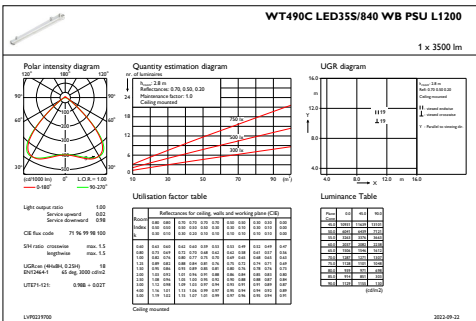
WT490C LED35S/840 WB PSU L1200

1 x 3500 lm

Polar intensity diagram

120° 180° 120°
90° 90°
60° 60°
30° 0° 30°

(cd/1000 lm) 0° L.O.R. = 1.00
0-180° 90-270°

Quantity estimation diagram

nr. of luminaires

$h_{room}$: 2.8 m
Reflectance: 0.70, 0.50, 0.20
Maintenance factor: 1.0
Ceiling mounted

750 lx
500 lx
300 lx

10 30 50 70 90 (m²)

UGR diagram

16.0
12.0
8.0
4.0
Y
4.0 8.0 12.0 X 16.0

$h_{room}$: 2.8 m
Refl: 0.70 0.50 0.20
Ceiling mounted
viewed endwise
viewed crosswise
Y - Parallel to viewing dir

Light output ratio 1.00
Service upward 0.02
Service downward 0.98

CIE flux code 71 96 99 98 100

SHR nom crosswise max. 1.5
lengthwise max. 1.5

UGR cen (4H×8H, 0.25H) 18
EN12464-1 65 deg. 3000 cd/m2

UTE71-121: 0.98B + 0.02T

Utilisation factor table

Reflectances for ceiling, walls and working plane (CIE)

Ceiling mounted

Luminance Table

(cd/m2)

LVP0239700

2022-09-22